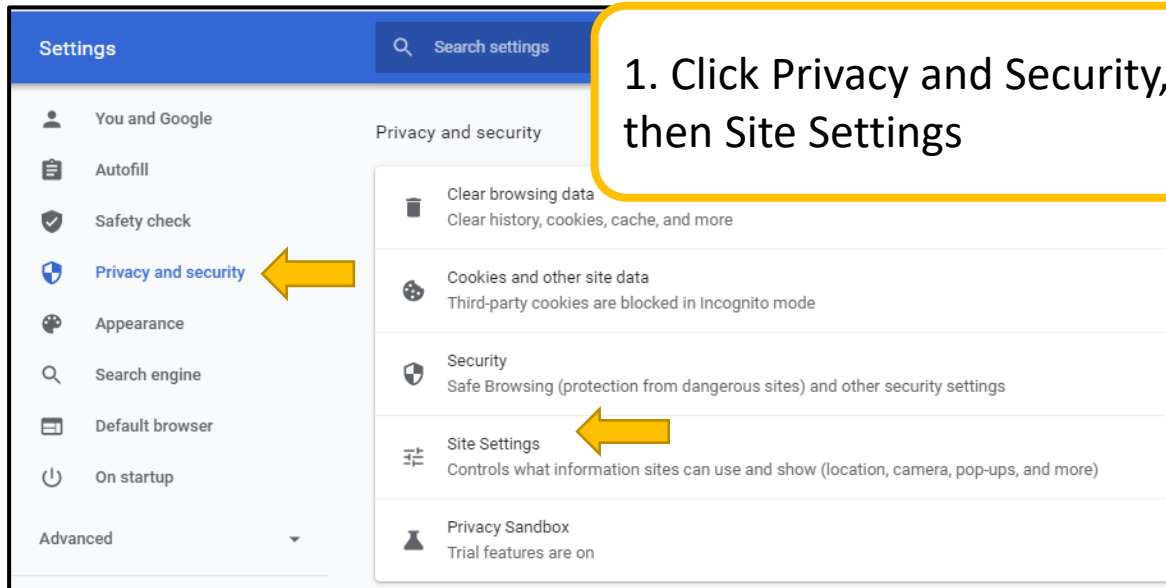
Settings

Search settings

1. Click Privacy and Security, then Site Settings

You and Google

Autofill

Safety check

Privacy and security

Appearance

Search engine

Default browser

On startup

Advanced

Privacy and security

Clear browsing data
Clear history, cookies, cache, and more

Cookies and other site data
Third-party cookies are blocked in Incognito mode

Security
Safe Browsing (protection from dangerous sites) and other security settings

Site Settings
Controls what information sites can use and show (location, camera, pop-ups, and more)

Privacy Sandbox
Trial features are on